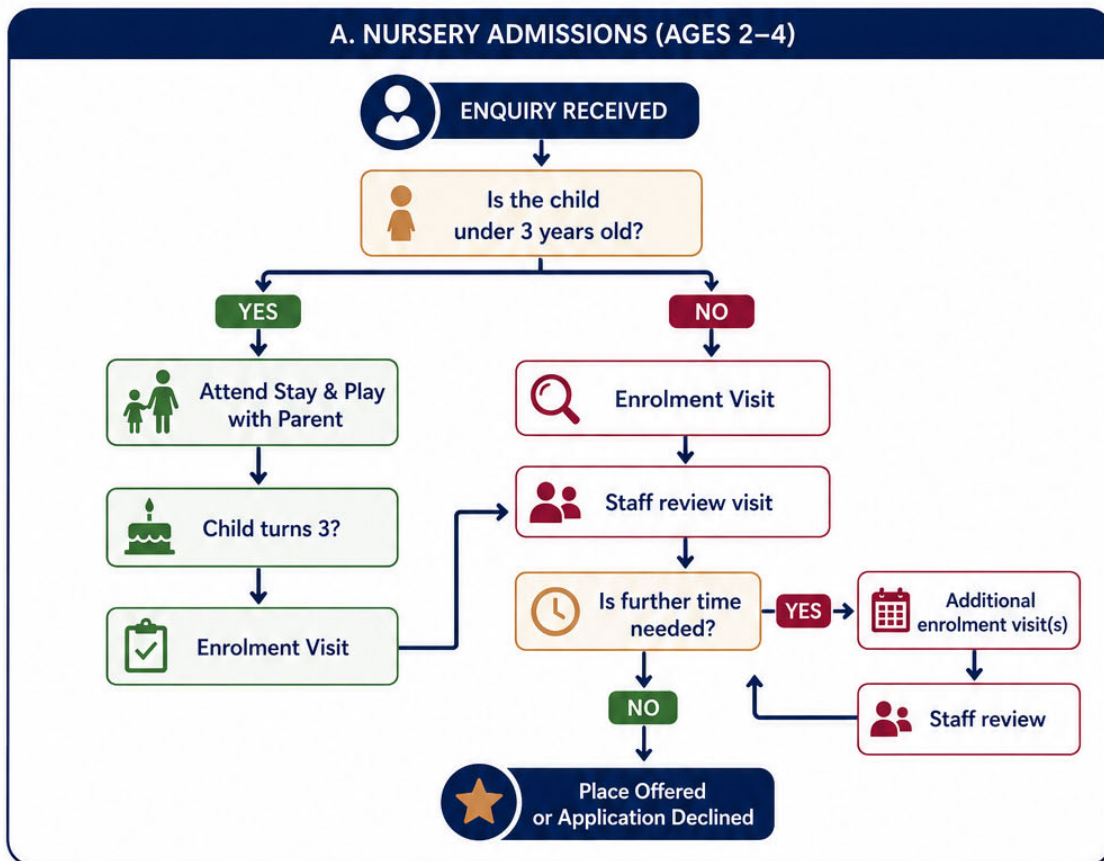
A. NURSERY ADMISSIONS (AGES 2–4)

ENQUIRY RECEIVED

Is the child under 3 years old?

YES

NO

Attend Stay & Play with Parent

Child turns 3?

Enrolment Visit

Enrolment Visit

Staff review visit

Is further time needed?

YES

Additional enrolment visit(s)

Staff review

NO

Place Offered or Application Declined